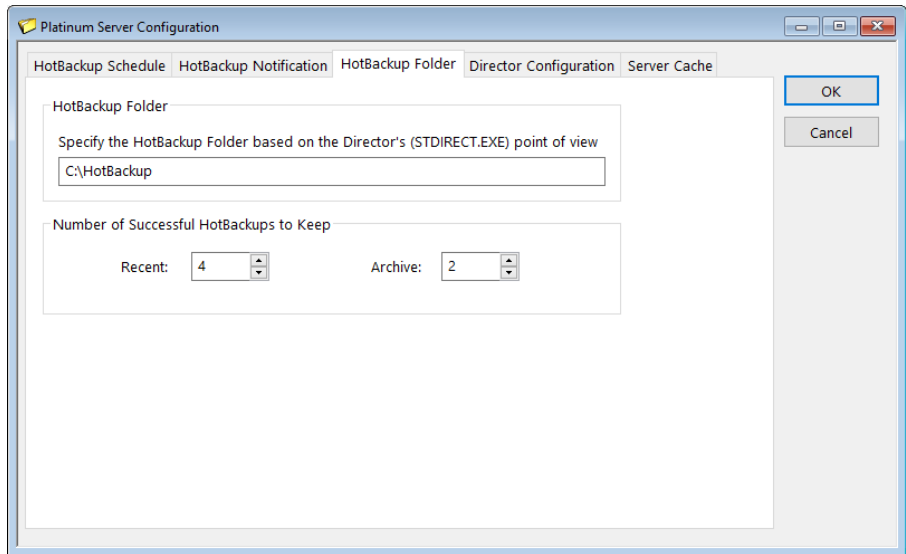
Platinum Server Configuration

HotBackup Schedule | HotBackup Notification | HotBackup Folder | Director Configuration | Server Cache

OK

Cancel

HotBackup Folder

Specify the HotBackup Folder based on the Director's (STDIRECT.EXE) point of view

C:\HotBackup

Number of Successful HotBackups to Keep

Recent: 4

Archive: 2